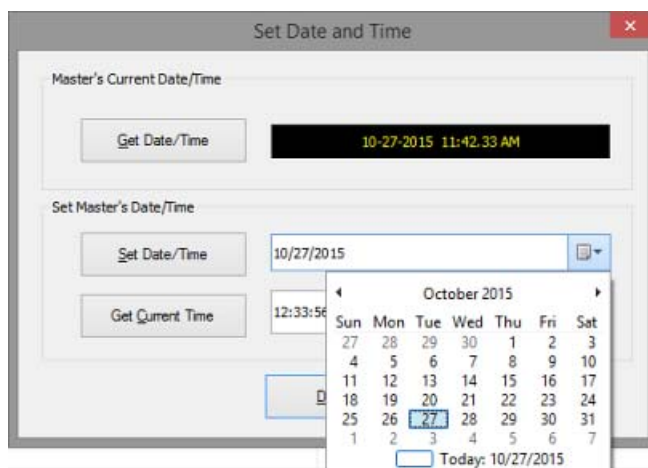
Set Date and Time

Master's Current Date/Time

Get Date/Time

10-27-2015 11:42.33 AM

Set Master's Date/Time

Set Date/Time

10/27/2015

Get Current Time

12:33:56

D

October 2015

| Sun | Mon | Tue | Wed | Thu | Fri | Sat |
|---|---|---|---|---|---|---|
| 27 | 28 | 29 | 30 | 1 | 2 | 3 |
| 4 | 5 | 6 | 7 | 8 | 9 | 10 |
| 11 | 12 | 13 | 14 | 15 | 16 | 17 |
| 18 | 19 | 20 | 21 | 22 | 23 | 24 |
| 25 | 26 | 27 | 28 | 29 | 30 | 31 |
| 1 | 2 | 3 | 4 | 5 | 6 | 7 |

Today: 10/27/2015